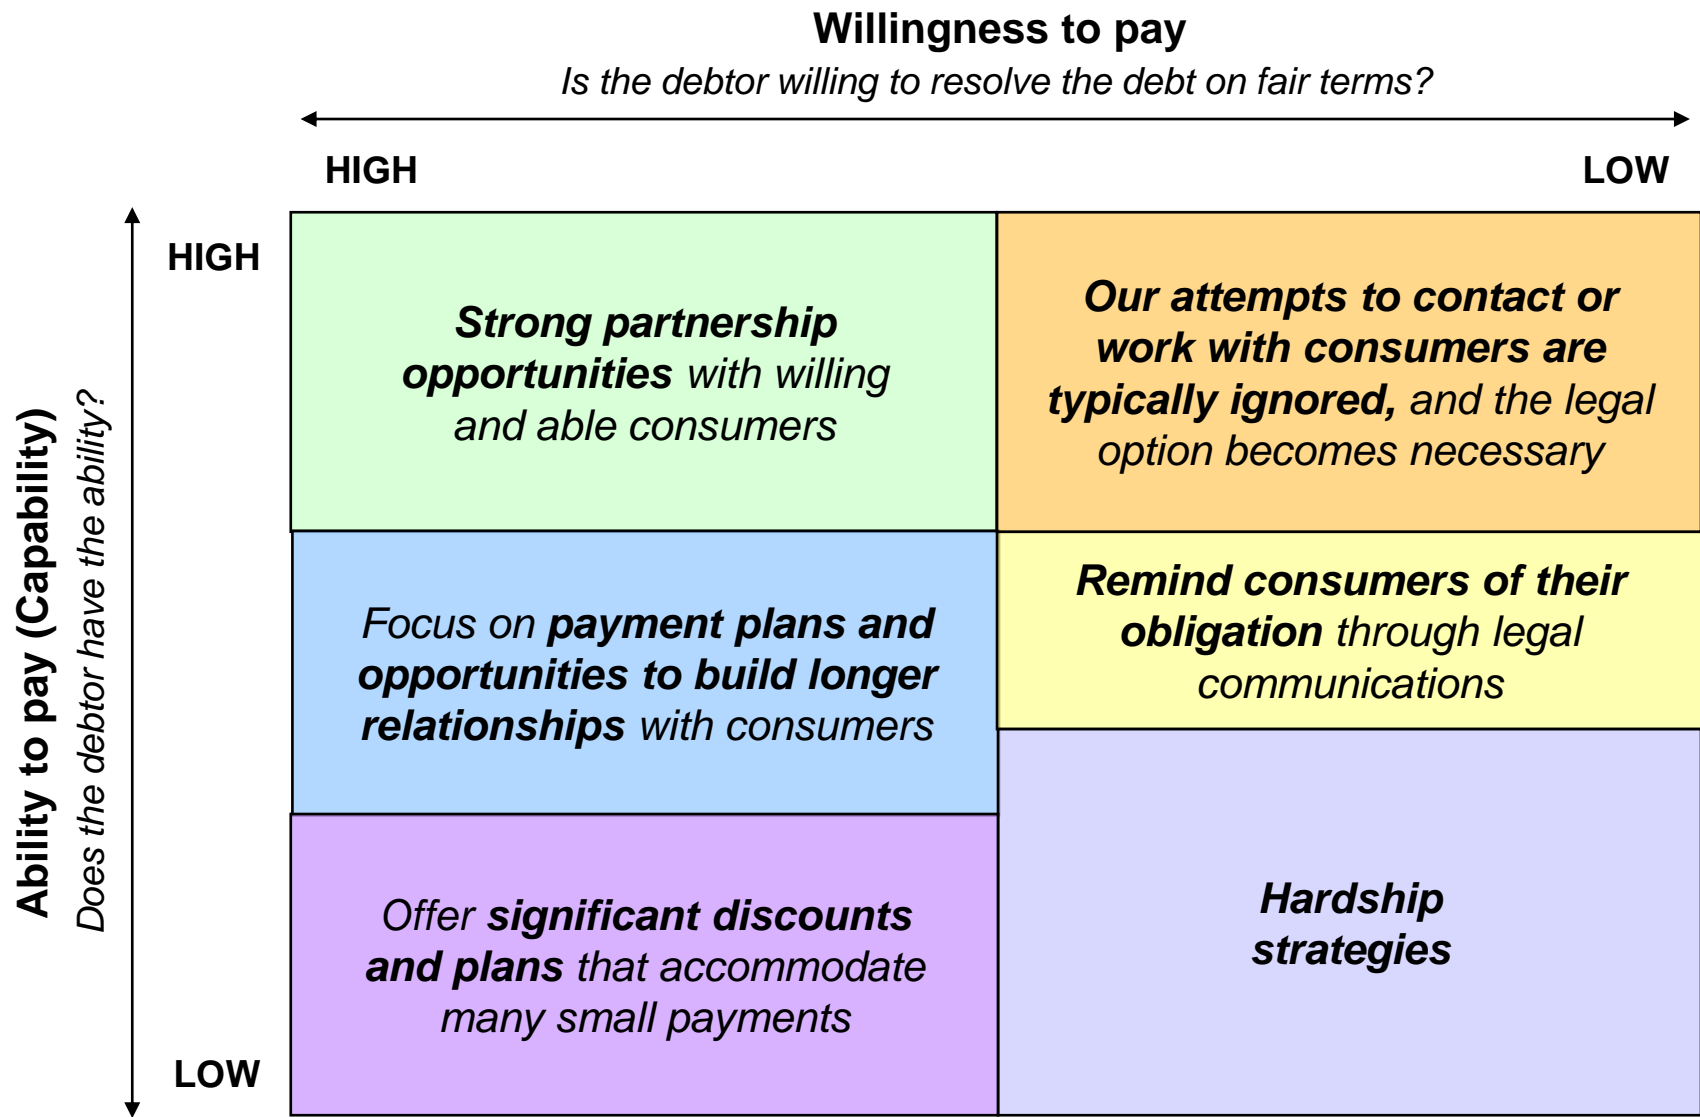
Willingness to pay
Is the debtor willing to resolve the debt on fair terms?

HIGH

LOW

Ability to pay (Capability)
Does the debtor have the ability?

HIGH

LOW

Strong partnership opportunities with willing and able consumers

Our attempts to contact or work with consumers are typically ignored, and the legal option becomes necessary

Focus on payment plans and opportunities to build longer relationships with consumers

Remind consumers of their obligation through legal communications

Offer significant discounts and plans that accommodate many small payments

Hardship strategies